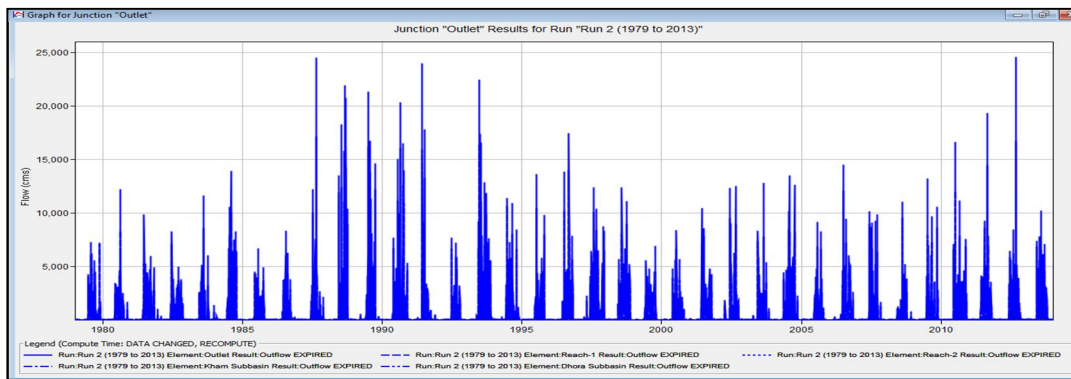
Graph for Junction "Outlet"

Junction "Outlet" Results for Run "Run 2 (1979 to 2013)"

25,000
20,000
15,000
10,000
5,000

Flow (cms)

1980 1985 1990 1995 2000 2005 2010

Legend (Compute Time: DATA CHANGED, RECOMPUTE)

Run:Run 2 (1979 to 2013) Element:Outlet Result:Outflow EXPIRED
Run:Run 2 (1979 to 2013) Element:Reach-1 Result:Outflow EXPIRED
Run:Run 2 (1979 to 2013) Element:Reach-2 Result:Outflow EXPIRED
Run:Run 2 (1979 to 2013) Element:Kham Subbasin Result:Outflow EXPIRED
Run:Run 2 (1979 to 2013) Element:Dhora Subbasin Result:Outflow EXPIRED